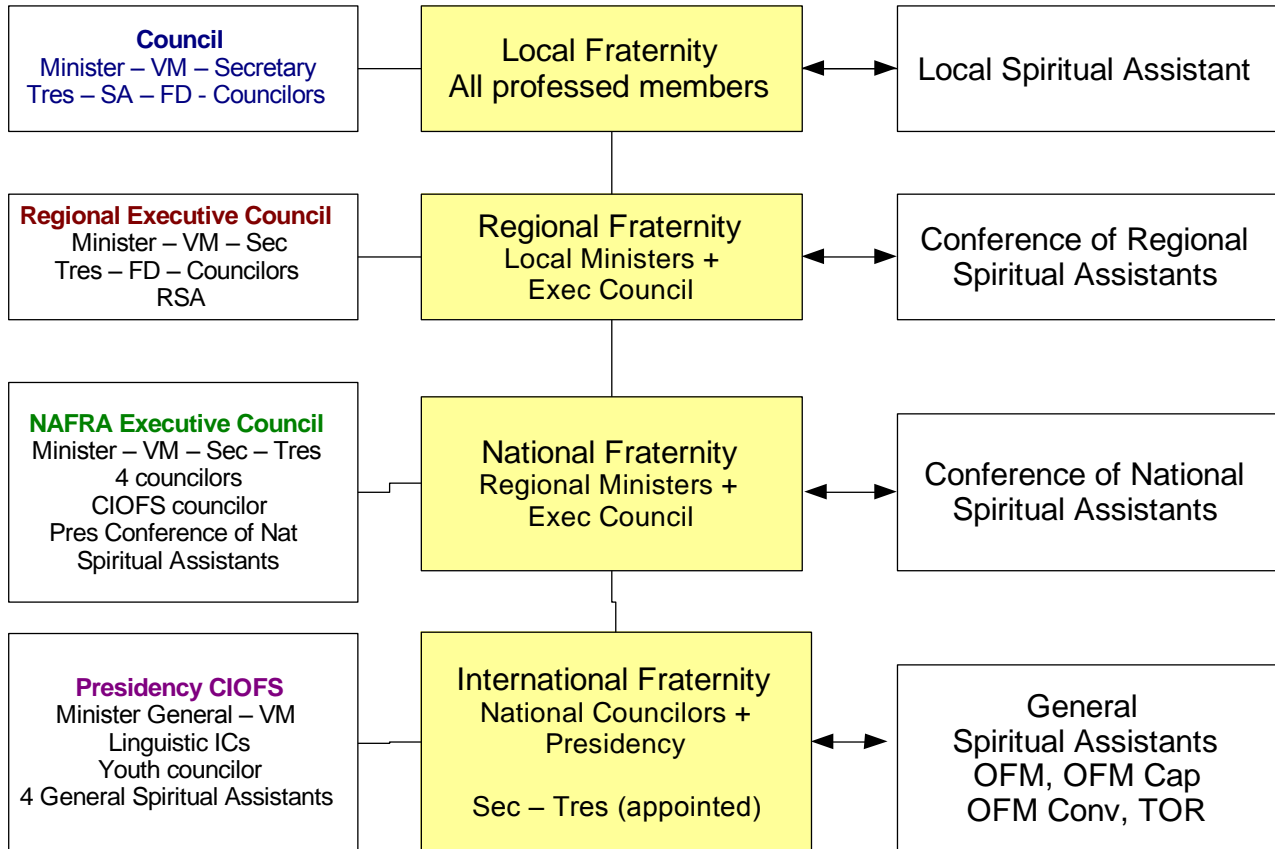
Council
Minister – VM – Secretary
Tres – SA – FD - Councilors

Local Fraternity
All professed members

Local Spiritual Assistant

Regional Executive Council
Minister – VM – Sec
Tres – FD – Councilors
RSA

Regional Fraternity
Local Ministers +
Exec Council

Conference of Regional Spiritual Assistants

NAFRA Executive Council
Minister – VM – Sec – Tres
4 councilors
CIOFS councilor
Pres Conference of Nat Spiritual Assistants

National Fraternity
Regional Ministers +
Exec Council

Conference of National Spiritual Assistants

Presidency CIOFS
Minister General – VM
Linguistic ICs
Youth councilor
4 General Spiritual Assistants

International Fraternity
National Councilors +
Presidency

Sec – Tres (appointed)

General
Spiritual Assistants
OFM, OFM Cap
OFM Conv, TOR